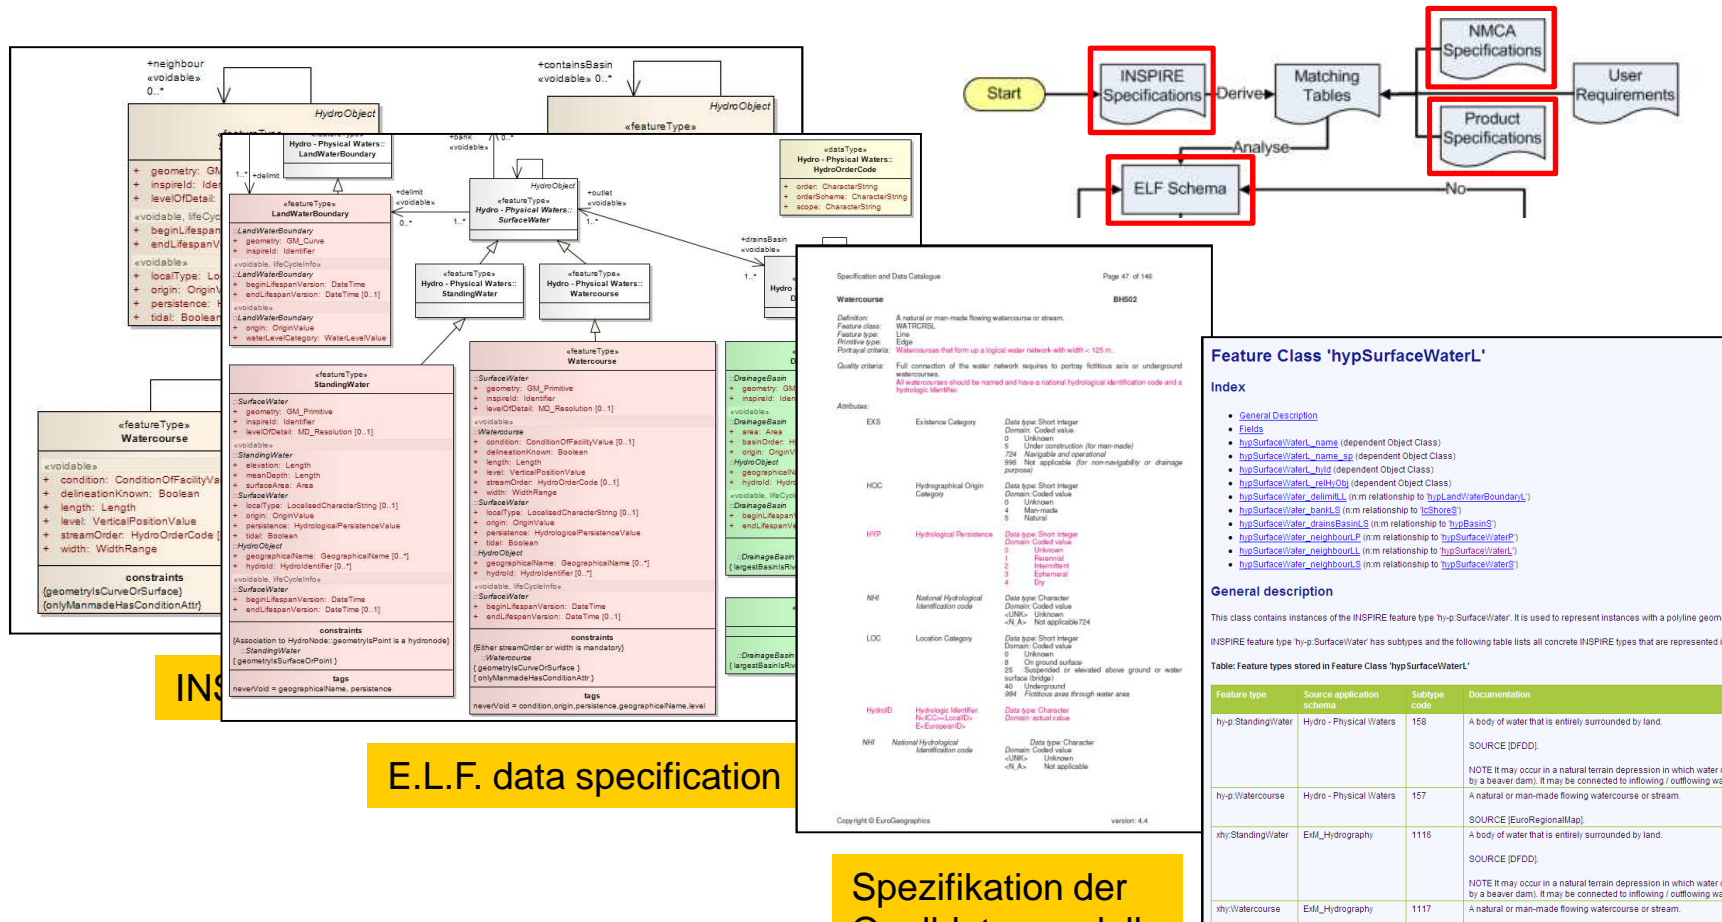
Start

INSPIRE Specifications

Derive

Matching Tables

NMCA Specifications

User Requirements

Product Specifications

Analyse

ELF Schema

No

+neighbour
«voidable»
0..*

HydroObject

+ geometry: GM
+ inspireId: Ider
+ levelOfDetail:

«voidable, lifeCyc
+ beginLifespan
+ endLifespanV

«voidable»
+ localType: Lo
+ origin: Origin
+ persistence: H
+ tidal: Boolean

«featureType»
Watercourse

«voidable»
+ condition: ConditionOfFacilityVa
+ delineationKnown: Boolean
+ length: Length
+ level: VerticalPositionValue
+ streamOrder: HydroOrderCode [
+ width: WidthRange

constraints
{geometryIsCurveOrSurface}
{onlyManmadeHasConditionAttr}

INS

+containsBasin
«voidable» 0..*

HydroObject
«featureType»

Hydro - Physical Waters::
LandWaterBoundary

«featureType»
LandWaterBoundary

::LandWaterBoundary
+ geometry: GM_Curve
+ inspireId: Identifier
«voidable, lifeCycleInfo»
::LandWaterBoundary
+ beginLifespanVersion: DateTime
+ endLifespanVersion: DateTime [0..1]
«voidable»
::LandWaterBoundary
+ origin: OriginValue
+ waterLevelCategory: WaterLevelValue

+delimit
«voidable»
0..*

HydroObject
«featureType»
Hydro - Physical Waters::
SurfaceWater

+outlet
«voidable»

+bank
«voidable»

«dataType»
Hydro - Physical Waters::
HydroOrderCode

+ order: CharacterString
+ orderScheme: CharacterString
+ scope: CharacterString

+drainsBasin
«voidable»

«featureType»
Hydro - Physical Waters::
StandingWater

«featureType»
Hydro - Physical Waters::
Watercourse

«featureType»
StandingWater

::SurfaceWater
+ geometry: GM_Primitive
+ inspireId: Identifier
+ levelOfDetail: MD_Resolution [0..1]
«voidable»
::StandingWater
+ elevation: Length
+ meanDepth: Length
+ surfaceArea: Area
::SurfaceWater
+ localType: LocalisedCharacterString [0..1]
+ origin: OriginValue
+ persistence: HydrologicalPersistenceValue
+ tidal: Boolean
::HydroObject
+ geographicalName: GeographicalName [0..*]
+ hydroId: HydroIdentifier [0..*]
«voidable, lifeCycleInfo»
::SurfaceWater
+ beginLifespanVersion: DateTime
+ endLifespanVersion: DateTime [0..1]

constraints
{Association to HydroNode::geometryIsPoint is a hydronode}
::StandingWater
{geometryIsSurfaceOrPoint}

tags
neverVoid = geographicalName, persistence

«featureType»
Watercourse

::SurfaceWater
+ geometry: GM_Primitive
+ inspireId: Identifier
+ levelOfDetail: MD_Resolution [0..1]
«voidable»
::Watercourse
+ condition: ConditionOfFacilityValue [0..1]
+ delineationKnown: Boolean
+ length: Length
+ level: VerticalPositionValue
+ streamOrder: HydroOrderCode [0..1]
+ width: WidthRange
::SurfaceWater
+ localType: LocalisedCharacterString [0..1]
+ origin: OriginValue
+ persistence: HydrologicalPersistenceValue
+ tidal: Boolean
::HydroObject
+ geographicalName: GeographicalName [0..*]
+ hydroId: HydroIdentifier [0..*]
«voidable, lifeCycleInfo»
::SurfaceWater
+ beginLifespanVersion: DateTime
+ endLifespanVersion: DateTime [0..1]

constraints
{Either streamOrder or width is mandatory}
::Watercourse
{geometryIsCurveOrSurface}
{onlyManmadeHasConditionAttr}

tags
neverVoid = condition,origin,persistence,geographicalName,level

E.L.F. data specification

Specification and Data Catalogue
Page 47 of 146

Watercourse
BH502

Definition: A natural or man-made flowing watercourse or stream.
Feature class: WATCRSL
Feature type: Line
Primitive type: Edge
Portrayal criteria: Watercourses that form up a logical water network with width < 125 m.

Quality criteria: Full connection of the water network requires to portray fictitious axis or underground watercourses.
All watercourses should be named and have a national hydrological identification code and a hydrologic identifier.

Attributes:

EXS Existence Category Data type: Short integer Domain: Coded value 0 Unknown 5 Under construction (for man-made) 724 Navigable and operational 998 Not applicable (for non-navigability or drainage purpose)

HOC Hydrographical Origin Category Data type: Short integer Domain: Coded value 0 Unknown 4 Man-made 5 Natural

HYP Hydrological Persistence Data type: Short integer Domain: Coded value 0 Unknown 1 Perennial 2 Intermittent 3 Ephemeral 4 Dry

NHI National Hydrological Identification code Data type: Character Domain: Coded value <UNK> Unknown <N_A> Not applicable724

LOC Location Category Data type: Short integer Domain: Coded value 0 Unknown 8 On ground surface 25 Suspended or elevated above ground or water surface (bridge) 40 Underground 984 Fictitious axes through water area

HydroID Hydrologic Identifier N<ICC><LocalID> E<EuropeanID> Data type: Character Domain: actual value

NHI National Hydrological Identification code Data type: Character Domain: Coded value <UNK> Unknown <N_A> Not applicable

Copyright © EuroGeographics
version: 4.4

Feature Class 'hypSurfaceWaterL'

Index

• General Description
• Fields
• hypSurfaceWaterL_name (dependent Object Class)
• hypSurfaceWaterL_name_sp (dependent Object Class)
• hypSurfaceWaterL_hyId (dependent Object Class)
• hypSurfaceWaterL_relHyObj (dependent Object Class)
• hypSurfaceWater_delimitLL (n:m relationship to 'hypLandWaterBoundaryL')
• hypSurfaceWater_bankLS (n:m relationship to 'lcShoreS')
• hypSurfaceWater_drainsBasinLS (n:m relationship to 'hypBasinS')
• hypSurfaceWater_neighbourLP (n:m relationship to 'hypSurfaceWaterP')
• hypSurfaceWater_neighbourLL (n:m relationship to 'hypSurfaceWaterL')
• hypSurfaceWater_neighbourLS (n:m relationship to 'hypSurfaceWaterS')

General description

This class contains instances of the INSPIRE feature type 'hy-p:SurfaceWater'. It is used to represent instances with a polyline geom

INSPIRE feature type 'hy-p:SurfaceWater' has subtypes and the following table lists all concrete INSPIRE types that are represented i

Table: Feature types stored in Feature Class 'hypSurfaceWaterL'

| Feature type | Source application schema | Subtype code | Documentation |
|---|---|---|---|
| hy-p:StandingWater | Hydro - Physical Waters | 158 | A body of water that is entirely surrounded by land. SOURCE [DFDD]. NOTE It may occur in a natural terrain depression in which water by a beaver dam). It may be connected to inflowing / outflowing wa |
| hy-p:Watercourse | Hydro - Physical Waters | 157 | A natural or man-made flowing watercourse or stream. SOURCE [EuroRegionalMap]. |
| xhy:StandingWater | ExM_Hydrography | 1116 | A body of water that is entirely surrounded by land. SOURCE [DFDD]. NOTE It may occur in a natural terrain depression in which water by a beaver dam). It may be connected to inflowing / outflowing wa |
| xhy:Watercourse | ExM_Hydrography | 1117 | A natural or man-made flowing watercourse or stream. |

Spezifikation der